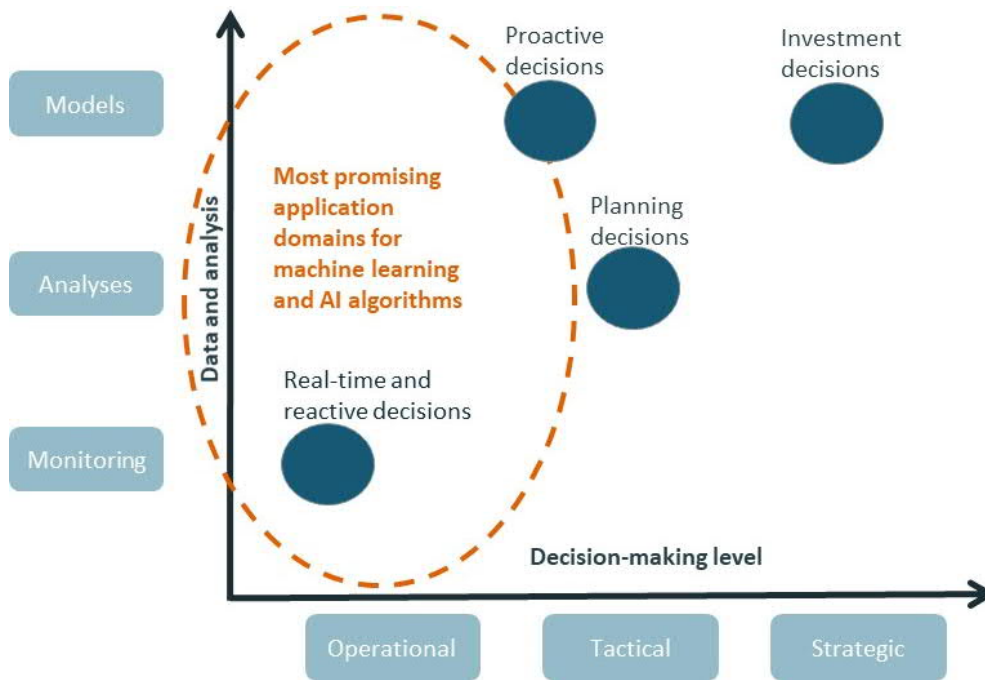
Models

Analyses

Monitoring

Data and analysis

Proactive decisions

Investment decisions

Most promising application domains for machine learning and AI algorithms

Planning decisions

Real-time and reactive decisions

Decision-making level

Operational

Tactical

Strategic